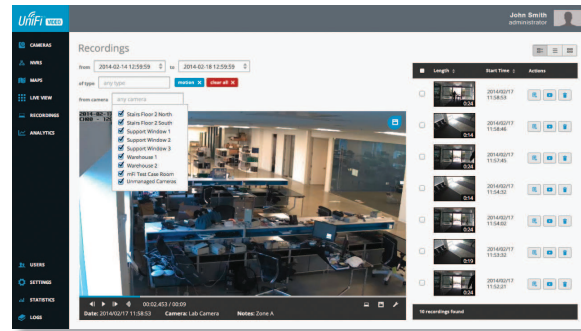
UniFi VIDEO

John Smith
administrator

CAMERAS
NVRS
MAPS
LIVE VIEW
RECORDINGS
ANALYTICS

USERS
SETTINGS
STATISTICS
LOGS

Recordings

from 2014-02-14 12:59:59 to 2014-02-18 12:59:59

of type any type motion × clear all ×

from camera any camera

Stairs Floor 2 North
Stairs Floor 2 South
Support Window 1
Support Window 2
Support Window 3
Warehouse 1
Warehouse 2
mFi Test Case Room
Unmanaged Cameras

2014-02-1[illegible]
CH00 - 1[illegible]

00:02.453 / 00:09

Date: 2014/02/17 11:58:53 Camera: Lab Camera Notes: Zone A

| | Length | Start Time | Actions |
|---|---|---|---|
| | 0:24 | 2014/02/17 11:58:53 | |
| | 0:14 | 2014/02/17 11:58:46 | |
| | 0:24 | 2014/02/17 11:57:45 | |
| | 0:14 | 2014/02/17 11:54:32 | |
| | 0:24 | 2014/02/17 11:54:02 | |
| | 0:19 | 2014/02/17 11:53:32 | |
| | 0:24 | 2014/02/17 11:52:21 | |

10 recordings found